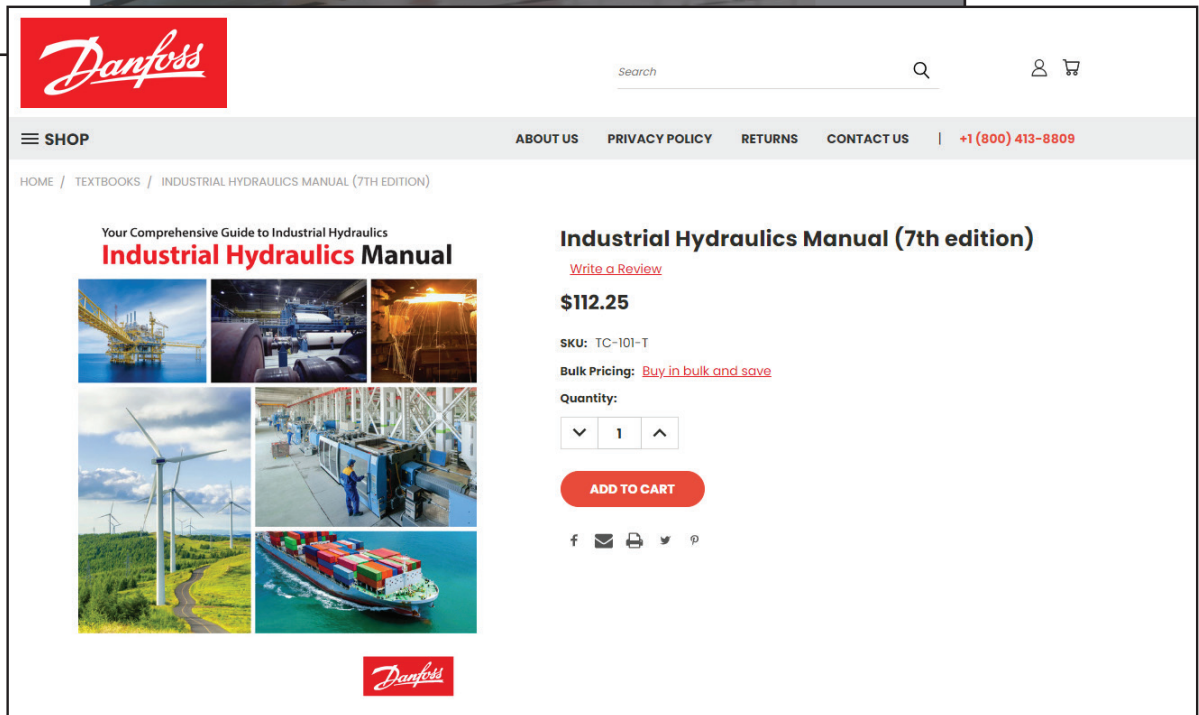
Danfoss

Search

SHOP

ABOUT US PRIVACY POLICY RETURNS CONTACT US | +1 (800) 413-8809

HOME / TEXTBOOKS / INDUSTRIAL HYDRAULICS MANUAL (7TH EDITION)

Your Comprehensive Guide to Industrial Hydraulics
Industrial Hydraulics Manual

Danfoss

Industrial Hydraulics Manual (7th edition)

Write a Review

$112.25

SKU: TC-101-T

Bulk Pricing: Buy in bulk and save

Quantity:

1

ADD TO CART